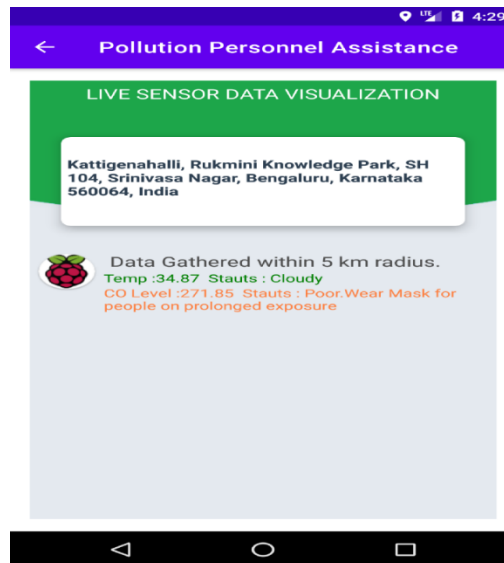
LTE 4:29

Pollution Personnel Assistance

LIVE SENSOR DATA VISUALIZATION

Kattigenahalli, Rukmini Knowledge Park, SH 104, Srinivasa Nagar, Bengaluru, Karnataka 560064, India

Data Gathered within 5 km radius.
Temp :34.87 Stauts : Cloudy
CO Level :271.85 Stauts : Poor.Wear Mask for people on prolonged exposure